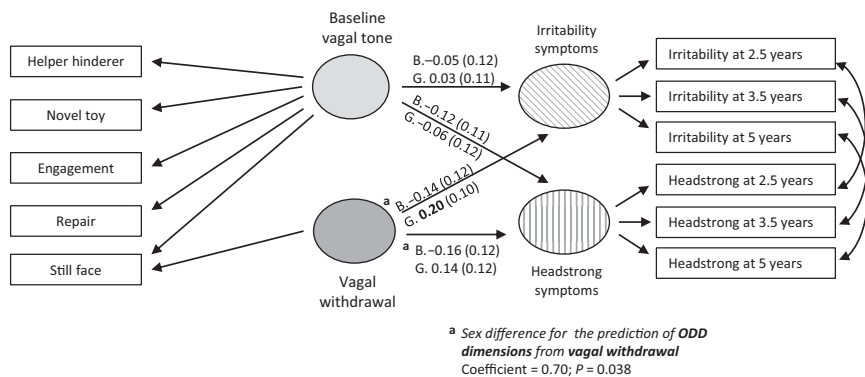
Helper hinderer

Novel toy

Engagement

Repair

Still face

Baseline vagal tone

Vagal withdrawal

B. –0.05 (0.12)
G. 0.03 (0.11)

B. –0.12 (0.11)
G. –0.06 (0.12)

a B. –0.14 (0.12)
G. **0.20** (0.10)

a B. –0.16 (0.12)
G. 0.14 (0.12)

Irritability symptoms

Headstrong symptoms

Irritability at 2.5 years

Irritability at 3.5 years

Irritability at 5 years

Headstrong at 2.5 years

Headstrong at 3.5 years

Headstrong at 5 years

a *Sex difference for the prediction of* ***ODD dimensions*** *from* ***vagal withdrawal***
Coefficient = 0.70; *P* = 0.038